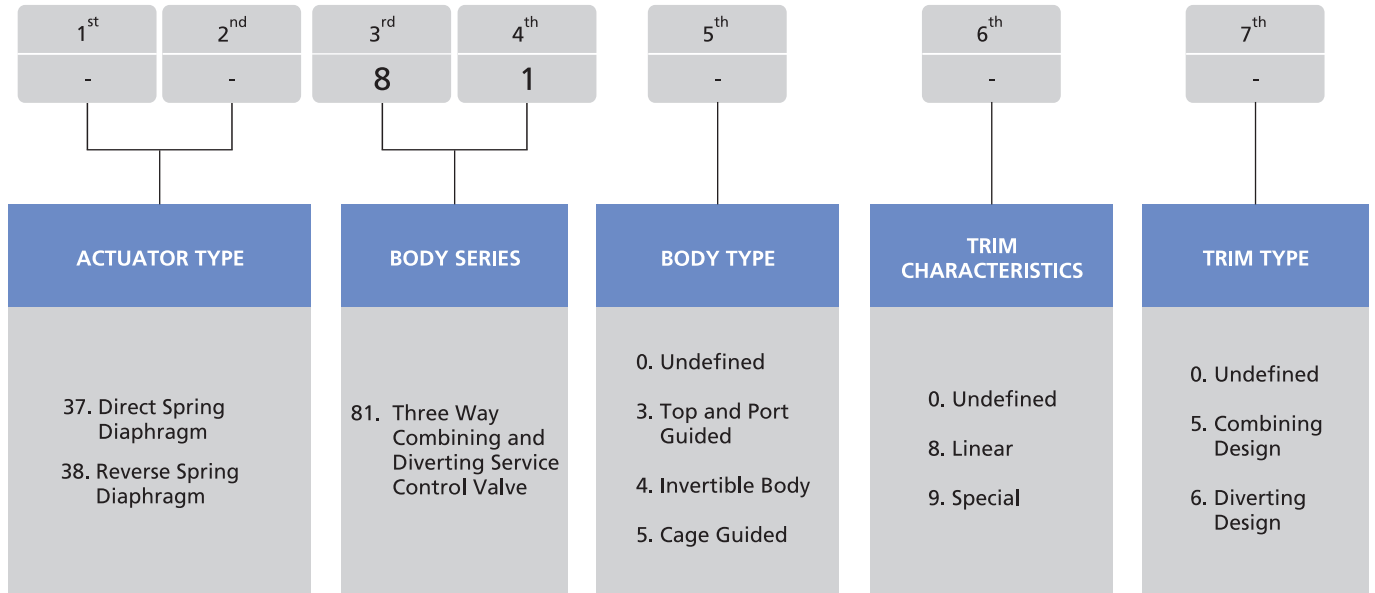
| $1^{st}$ | $2^{nd}$ | $3^{rd}$ | $4^{th}$ | $5^{th}$ | $6^{th}$ | $7^{th}$ |
|---|---|---|---|---|---|---|
| - | - | 8 | 1 | - | - | - |

ACTUATOR TYPE

37. Direct Spring Diaphragm

38. Reverse Spring Diaphragm

BODY SERIES

81. Three Way Combining and Diverting Service Control Valve

BODY TYPE

0. Undefined

3. Top and Port Guided

4. Invertible Body

5. Cage Guided

TRIM CHARACTERISTICS

0. Undefined

8. Linear

9. Special

TRIM TYPE

0. Undefined

5. Combining Design

6. Diverting Design